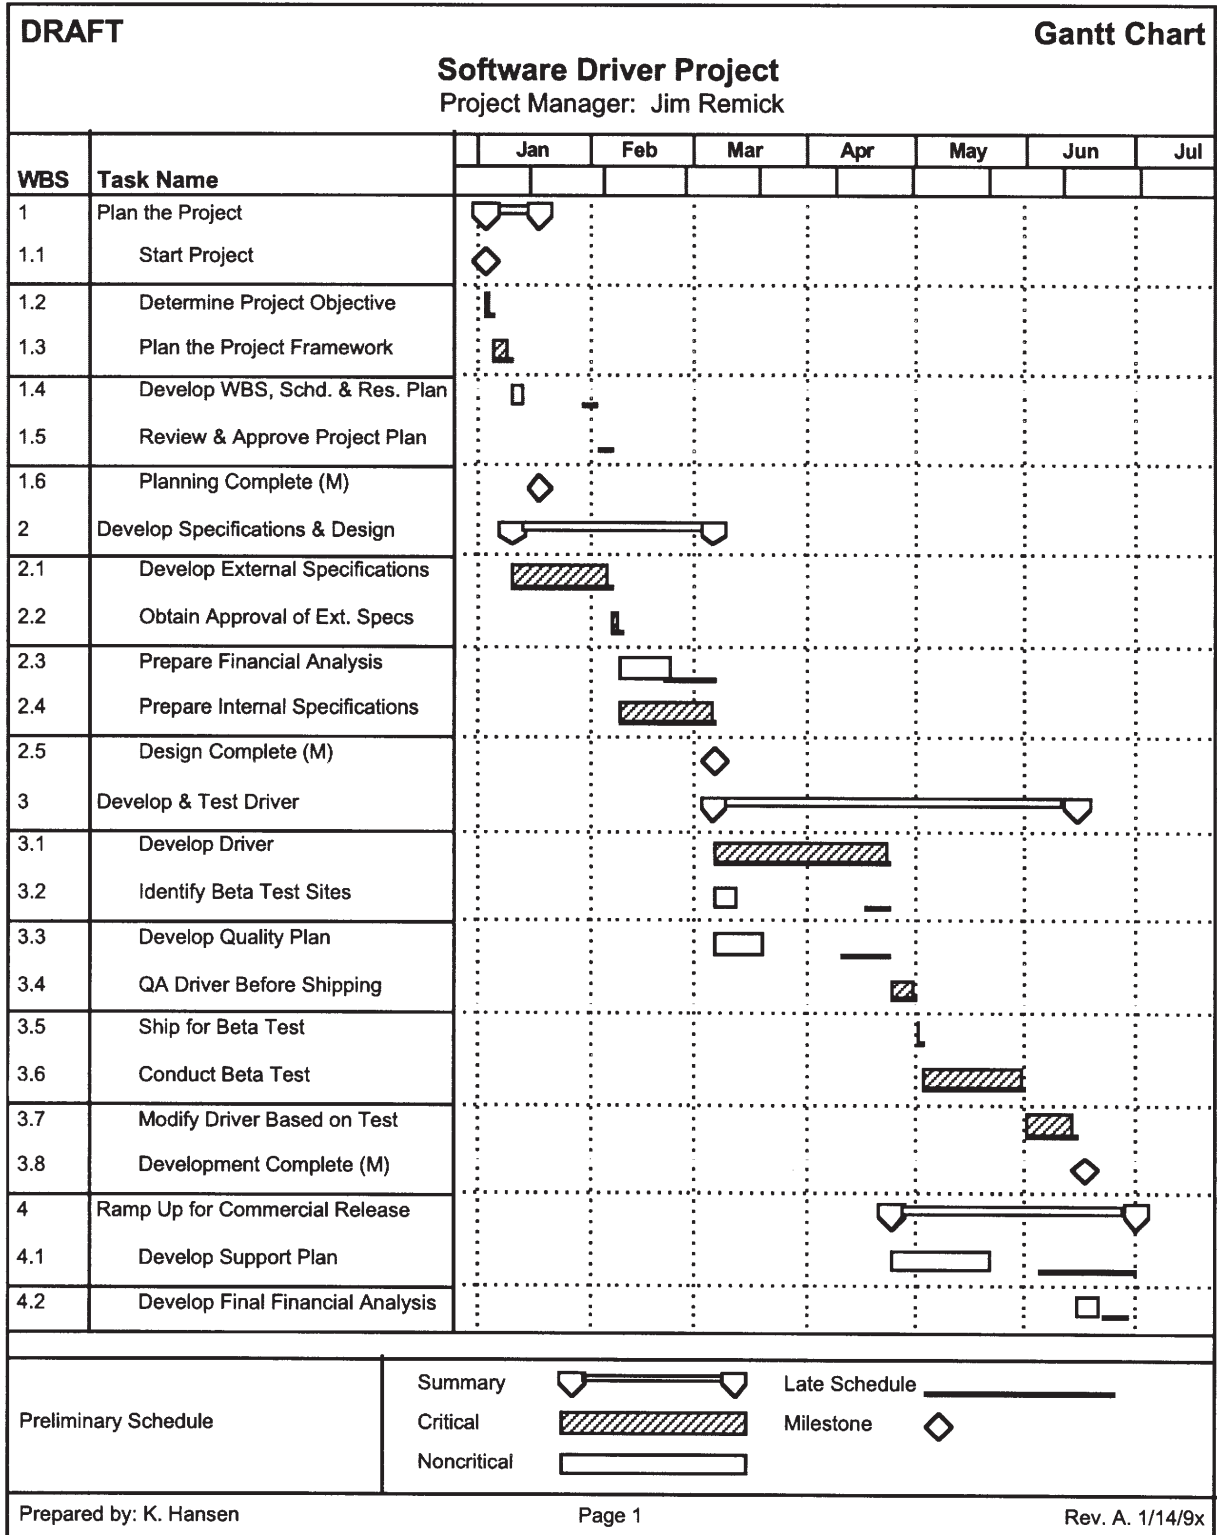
DRAFT

Gantt Chart

Software Driver Project

Project Manager: Jim Remick

| WBS | Task Name | Jan | Feb | Mar | Apr | May | Jun | Jul |
|---|---|---|---|---|---|---|---|---|
| 1 | Plan the Project | | | | | | | |
| 1.1 | Start Project | | | | | | | |
| 1.2 | Determine Project Objective | | | | | | | |
| 1.3 | Plan the Project Framework | | | | | | | |
| 1.4 | Develop WBS, Schd. & Res. Plan | | | | | | | |
| 1.5 | Review & Approve Project Plan | | | | | | | |
| 1.6 | Planning Complete (M) | | | | | | | |
| 2 | Develop Specifications & Design | | | | | | | |
| 2.1 | Develop External Specifications | | | | | | | |
| 2.2 | Obtain Approval of Ext. Specs | | | | | | | |
| 2.3 | Prepare Financial Analysis | | | | | | | |
| 2.4 | Prepare Internal Specifications | | | | | | | |
| 2.5 | Design Complete (M) | | | | | | | |
| 3 | Develop & Test Driver | | | | | | | |
| 3.1 | Develop Driver | | | | | | | |
| 3.2 | Identify Beta Test Sites | | | | | | | |
| 3.3 | Develop Quality Plan | | | | | | | |
| 3.4 | QA Driver Before Shipping | | | | | | | |
| 3.5 | Ship for Beta Test | | | | | | | |
| 3.6 | Conduct Beta Test | | | | | | | |
| 3.7 | Modify Driver Based on Test | | | | | | | |
| 3.8 | Development Complete (M) | | | | | | | |
| 4 | Ramp Up for Commercial Release | | | | | | | |
| 4.1 | Develop Support Plan | | | | | | | |
| 4.2 | Develop Final Financial Analysis | | | | | | | |

Preliminary Schedule

Summary
Critical
Noncritical
Late Schedule
Milestone

Prepared by: K. Hansen

Page 1

Rev. A. 1/14/9x